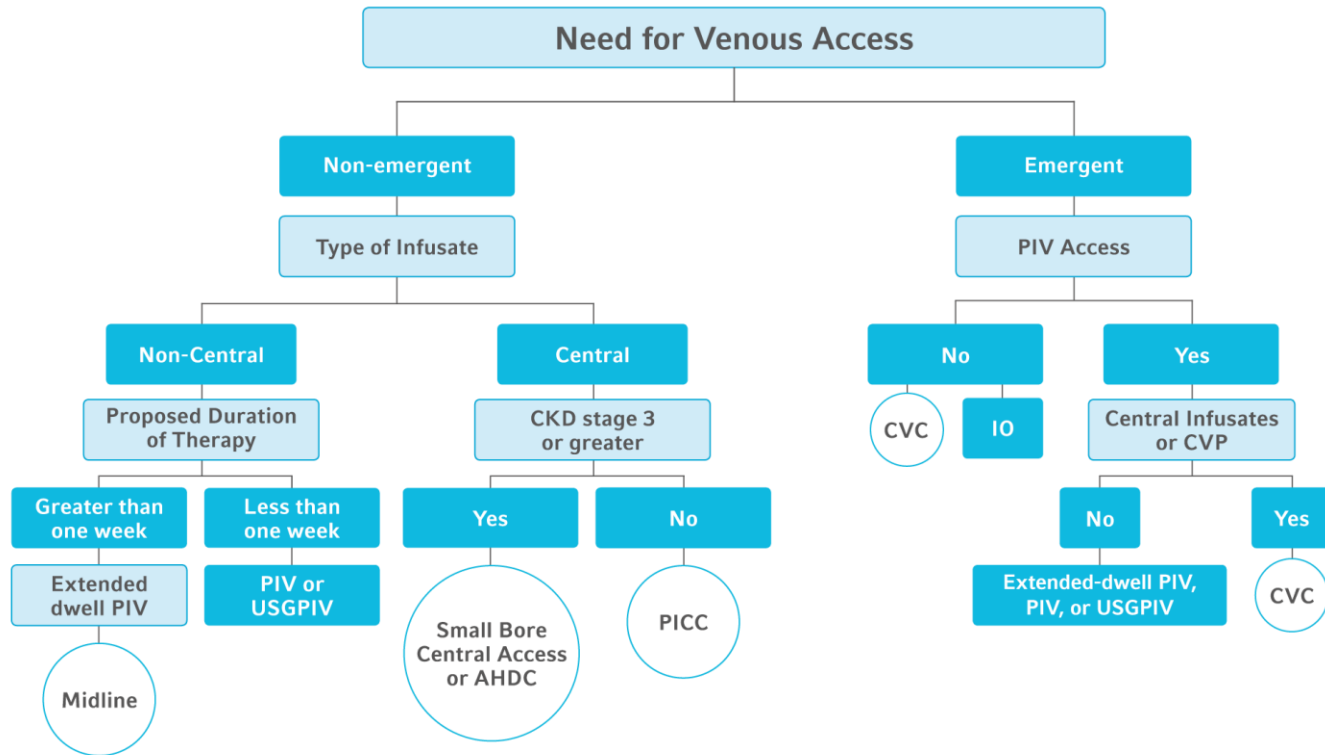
Need for Venous Access

Non-emergent

Type of Infusate

Non-Central

Proposed Duration of Therapy

Greater than one week

Extended dwell PIV

Midline

Less than one week

PIV or USGPIV

Central

CKD stage 3 or greater

Yes

Small Bore Central Access or AHDC

No

PICC

Emergent

PIV Access

No

CVC

IO

Yes

Central Infusates or CVP

No

Extended-dwell PIV, PIV, or USGPIV

Yes

CVC